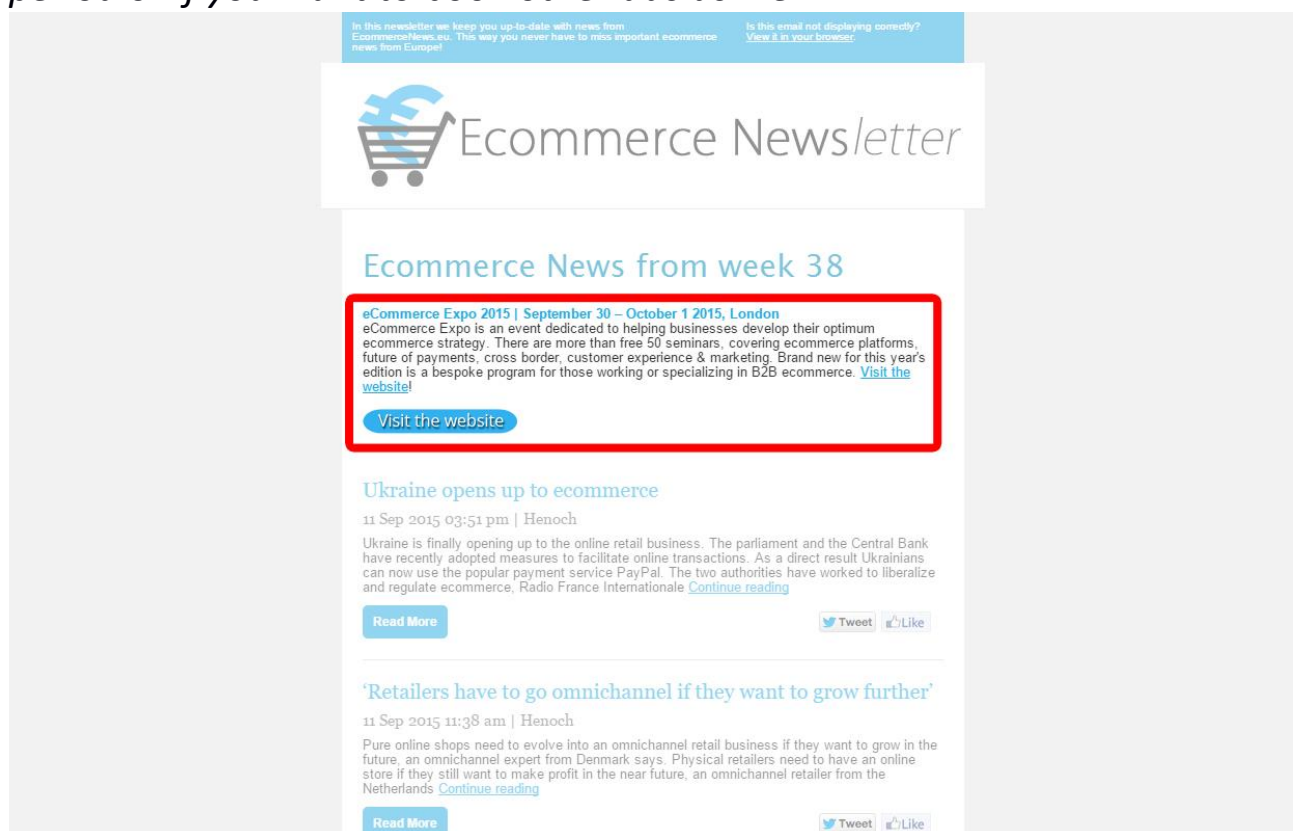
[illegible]

In this newsletter we keep you up-to-date with news from EcommerceNews.eu. This way you never have to miss important ecommerce news from Europe!

Is this email not displaying correctly? View it in your browser.

Ecommerce Newsletter

Ecommerce News from week 38

eCommerce Expo 2015 | September 30 – October 1 2015, London
eCommerce Expo is an event dedicated to helping businesses develop their optimum ecommerce strategy. There are more than free 50 seminars, covering ecommerce platforms, future of payments, cross border, customer experience & marketing. Brand new for this year's edition is a bespoke program for those working or specializing in B2B ecommerce. Visit the website!

Visit the website

Ukraine opens up to ecommerce

11 Sep 2015 03:51 pm | Henoch

Ukraine is finally opening up to the online retail business. The parliament and the Central Bank have recently adopted measures to facilitate online transactions. As a direct result Ukrainians can now use the popular payment service PayPal. The two authorities have worked to liberalize and regulate ecommerce, Radio France Internationale Continue reading

Read More

Tweet Like

'Retailers have to go omnichannel if they want to grow further'

11 Sep 2015 11:38 am | Henoch

Pure online shops need to evolve into an omnichannel retail business if they want to grow in the future, an omnichannel expert from Denmark says. Physical retailers need to have an online store if they still want to make profit in the near future, an omnichannel retailer from the Netherlands Continue reading

Read More

Tweet Like